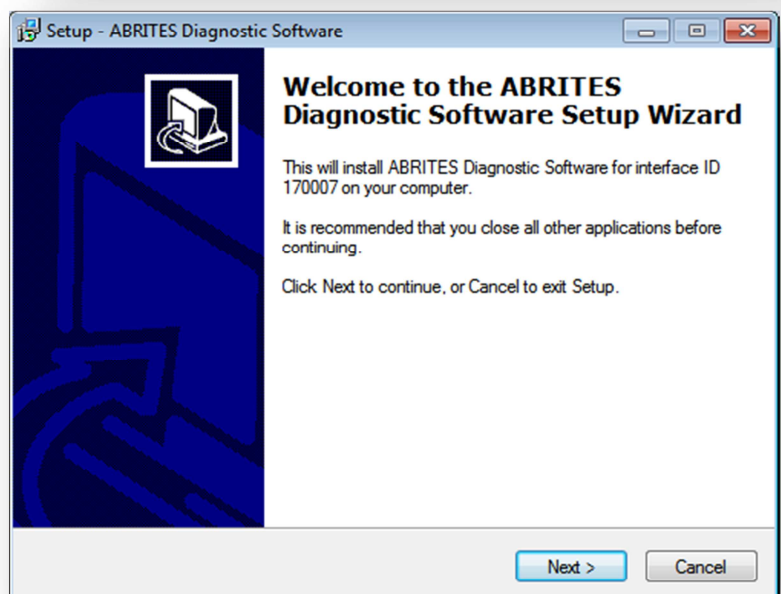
Setup - ABRITES Diagnostic Software

Welcome to the ABRITES Diagnostic Software Setup Wizard

This will install ABRITES Diagnostic Software for interface ID 170007 on your computer.

It is recommended that you close all other applications before continuing.

Click Next to continue, or Cancel to exit Setup.

Next >

Cancel